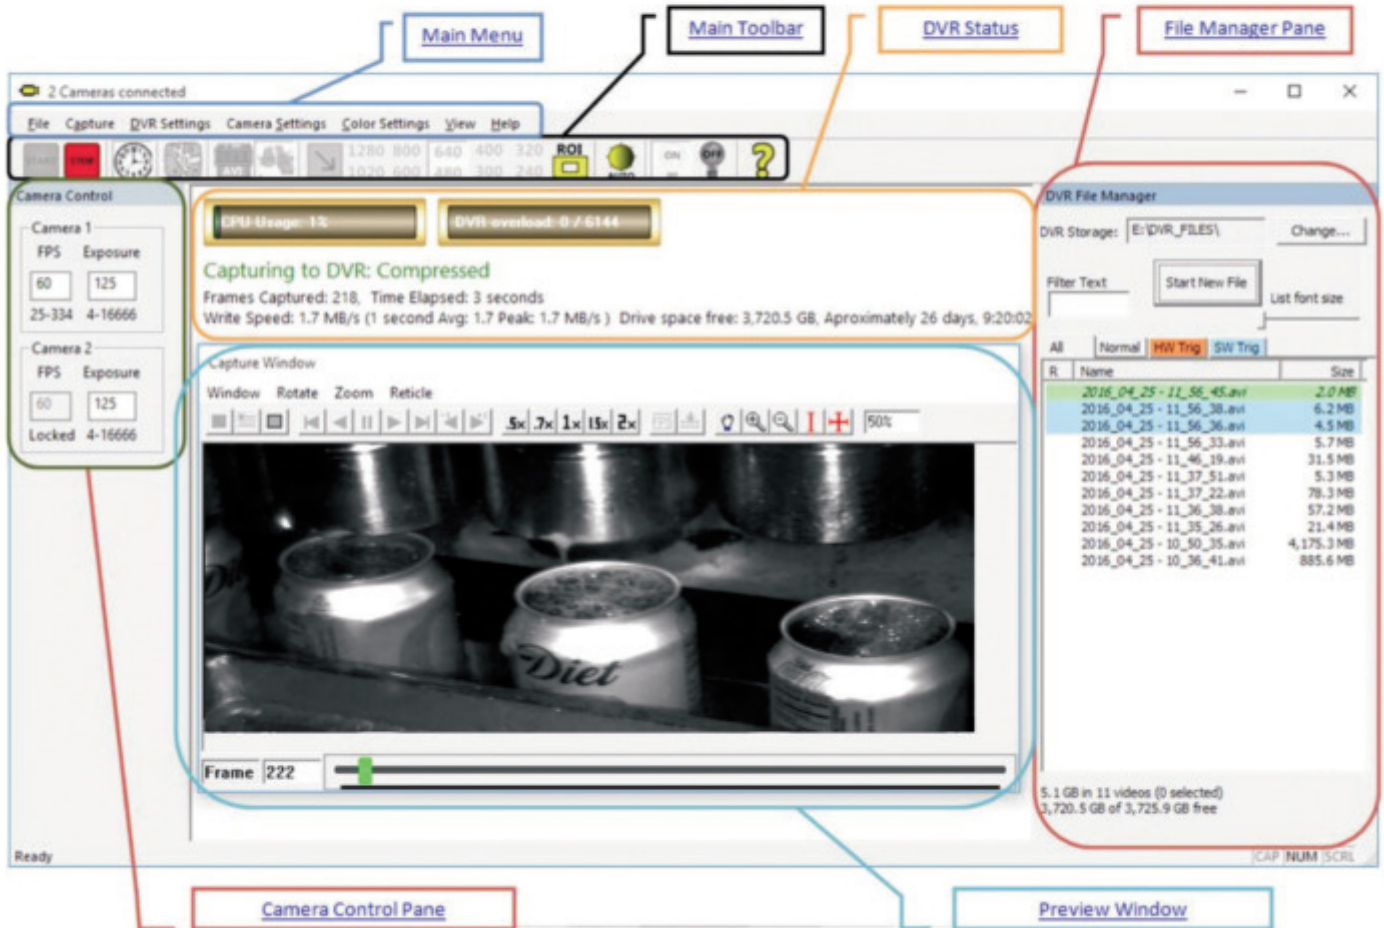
Main Menu

Main Toolbar

DVR Status

File Manager Pane

2 Cameras connected

File Capture DVR Settings Camera Settings Color Settings View Help

START STOP AVI 1280 800 640 400 320 1920 600 480 300 240 ROI AUTO ON OFF ?

Camera Control

Camera 1
FPS Exposure
60 125
25-334 4-16666

Camera 2
FPS Exposure
60 125
Locked 4-16666

CPU Usage: 1%
DVR overload: 0 / 6144

Capturing to DVR: Compressed
Frames Captured: 218, Time Elapsed: 3 seconds
Write Speed: 1.7 MB/s (1 second Avg: 1.7 Peak: 1.7 MB/s ) Drive space free: 3,720.5 GB, Aproximately 26 days, 9:20:02

Capture Window
Window Rotate Zoom Reticle
.5x .7x 1x 1.5x 2x 50%

Diet

Frame 222

DVR File Manager
DVR Storage: E:\DVR_FILES\ Change...
Filter Text
Start New File
List font size
All Normal HW Trig SW Trig

| R | Name | Size |
|---|---|---|
| | 2016_04_25 - 11_56_45.avi | 2.0 MB |
| | 2016_04_25 - 11_56_38.avi | 6.2 MB |
| | 2016_04_25 - 11_56_36.avi | 4.5 MB |
| | 2016_04_25 - 11_56_33.avi | 5.7 MB |
| | 2016_04_25 - 11_46_19.avi | 31.5 MB |
| | 2016_04_25 - 11_37_51.avi | 5.3 MB |
| | 2016_04_25 - 11_37_22.avi | 78.3 MB |
| | 2016_04_25 - 11_36_38.avi | 57.2 MB |
| | 2016_04_25 - 11_35_26.avi | 21.4 MB |
| | 2016_04_25 - 10_50_35.avi | 4,175.3 MB |
| | 2016_04_25 - 10_36_41.avi | 885.6 MB |

5.1 GB in 11 videos (0 selected)
3,720.5 GB of 3,725.9 GB free

Ready
CAP NUM SCRL

Camera Control Pane

Preview Window